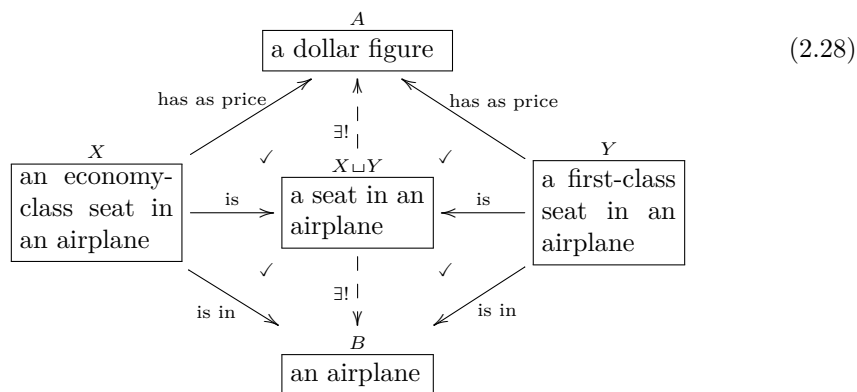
$A$

a dollar figure

(2.28)

has as price

has as price

$\exists!$

$X$

an economy-class seat in an airplane

✓

$X \sqcup Y$

a seat in an airplane

✓

$Y$

a first-class seat in an airplane

is

is

✓

✓

$\exists!$

is in

is in

$B$

an airplane